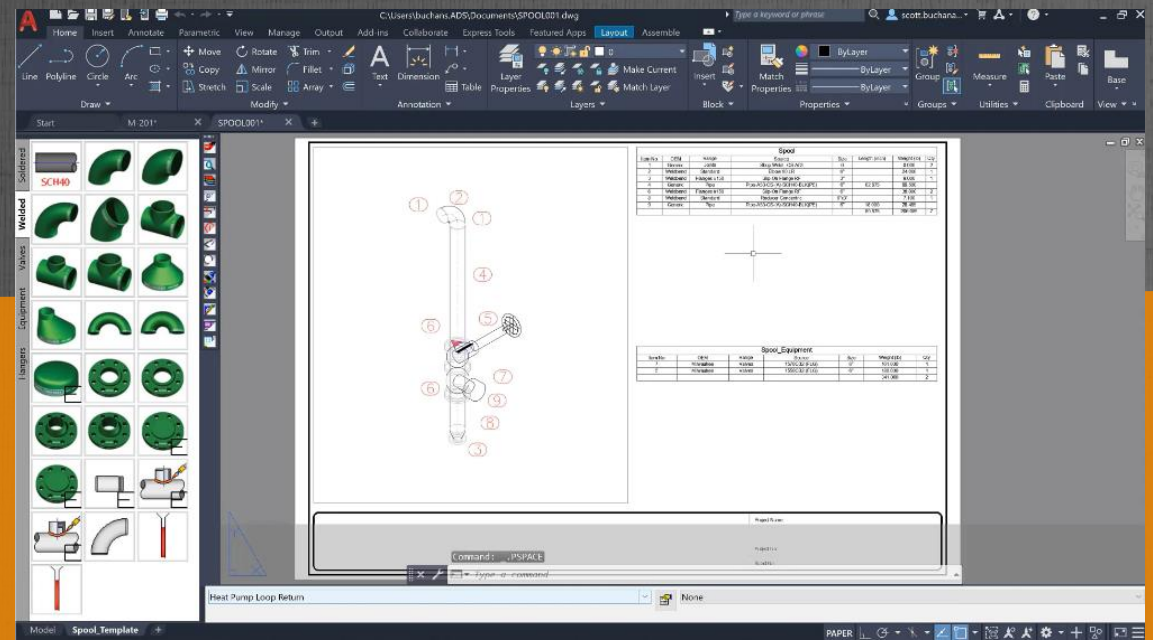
C:\Users\buchans.ADS\Documents\SPOOL001.dwg
Type a keyword or phrase
scott.buchana...

Home Insert Annotate Parametric View Manage Output Add-ins Collaborate Express Tools Featured Apps Layout Assemble

Line Polyline Circle Arc
Draw
Move Rotate Trim
Copy Mirror Fillet
Stretch Scale Array
Modify
Text Dimension
Table
Annotation
Layer Properties
Make Current
Match Layer
Layers
Insert
Block
Match Properties
ByLayer
ByLayer
ByLayer
Properties
Group
Groups
Measure
Utilities
Paste
Clipboard
Base
View

Start
M-201*
SPOOL001*

Soldered
Welded
Valves
Equipment
Hangers

SCH40

Spool

Spool_Equipment

1 2 3 4 5 6 7 8 9 5 6

Command: _.PSPACE
Type a command

Heat Pump Loop Return
None

Model
Spool_Template
PAPER